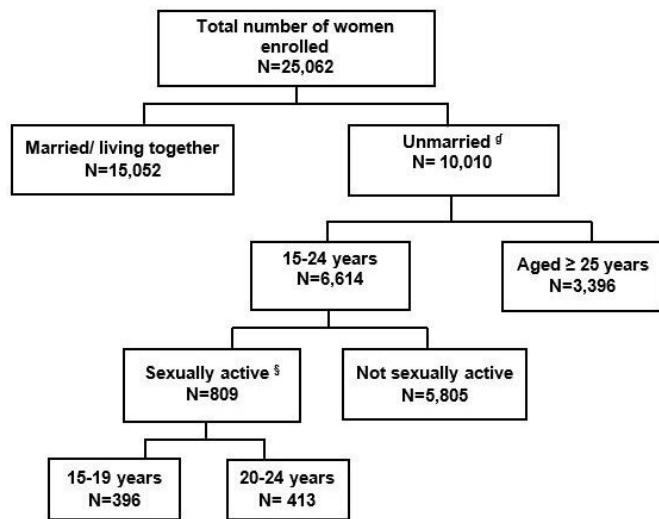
Total number of women enrolled
N=25,062

Married/ living together
N=15,052

Unmarried ᵍ
N= 10,010

15-24 years
N=6,614

Aged ≥ 25 years
N=3,396

Sexually active §
N=809

Not sexually active
N=5,805

15-19 years
N=396

20-24 years
N= 413